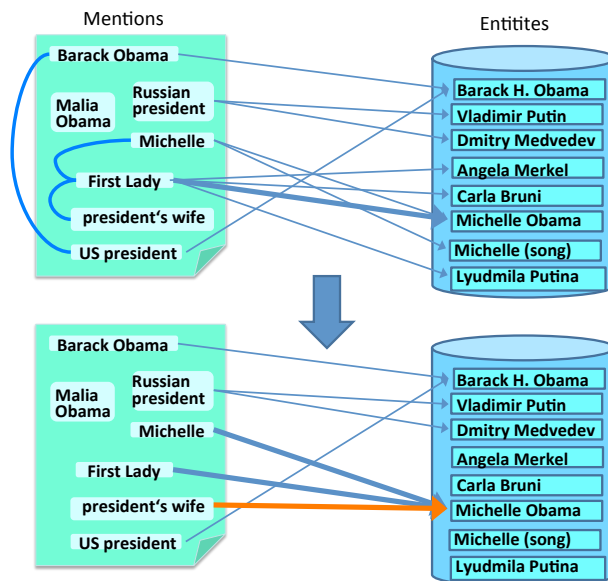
Mentions

Entitites

Barack Obama
Malia Obama
Russian president
Michelle
First Lady
president's wife
US president

Barack H. Obama
Vladimir Putin
Dmitry Medvedev
Angela Merkel
Carla Bruni
Michelle Obama
Michelle (song)
Lyudmila Putina

Barack Obama
Malia Obama
Russian president
Michelle
First Lady
president's wife
US president

Barack H. Obama
Vladimir Putin
Dmitry Medvedev
Angela Merkel
Carla Bruni
Michelle Obama
Michelle (song)
Lyudmila Putina